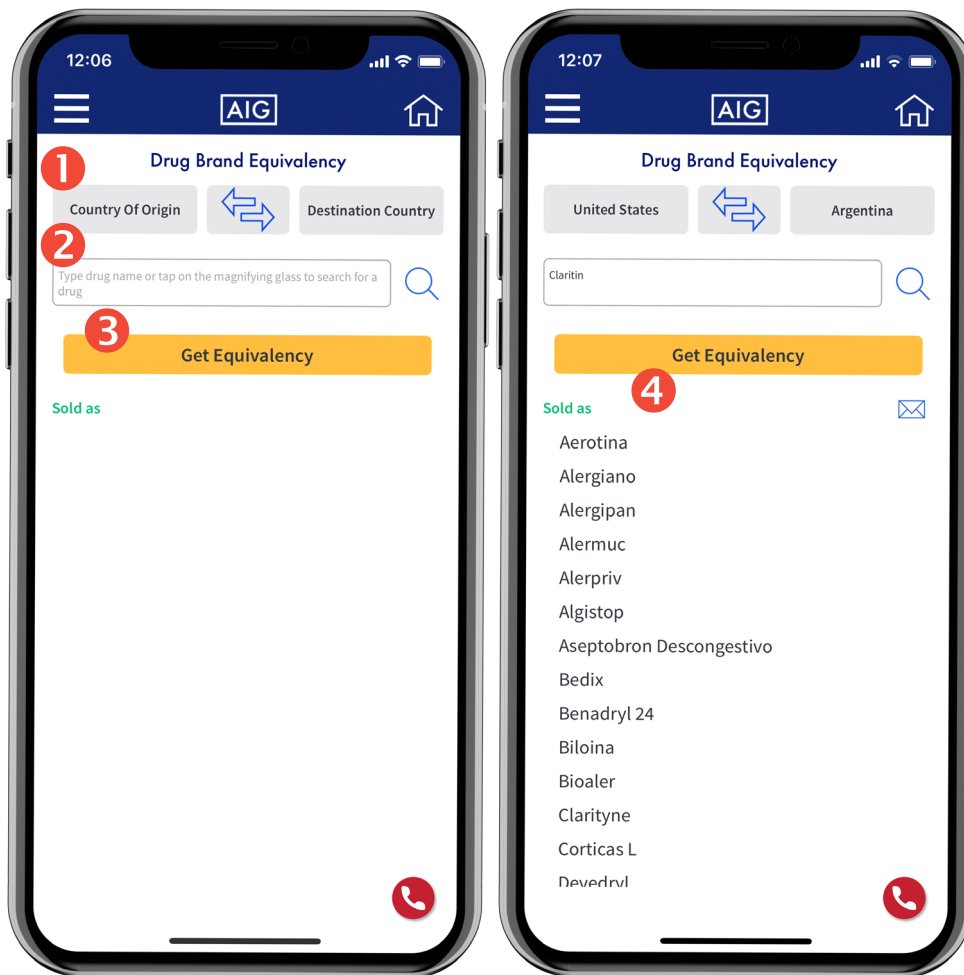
12:06

AIG

Drug Brand Equivalency

1

Country Of Origin

Destination Country

2

Type drug name or tap on the magnifying glass to search for a drug

3

Get Equivalency

Sold as

12:07

AIG

Drug Brand Equivalency

United States

Argentina

Claritin

Get Equivalency

4

Sold as

Aerotina
Alergiano
Alergipan
Alermuc
Alerpriv
Algistop
Aseptobron Descongestivo
Bedix
Benadryl 24
Biloina
Bioaler
Clarityne
Corticas L
Devedryl